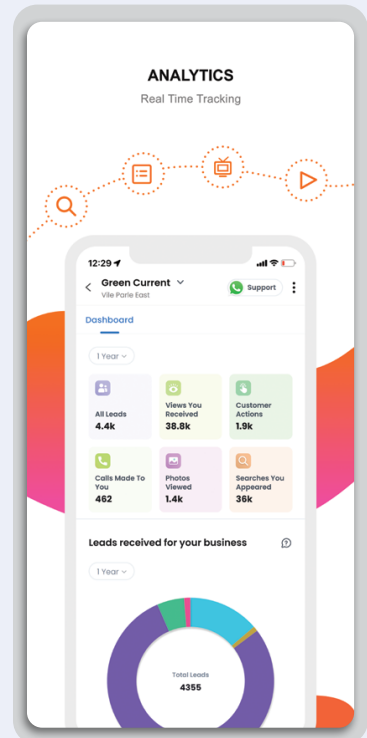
ANALYTICS

Real Time Tracking

12:29

Green Current

Vile Parle East

Support

Dashboard

1 Year

| All Leads 4.4k | Views You Received 38.8k | Customer Actions 1.9k |
|---|---|---|
| Calls Made To You 462 | Photos Viewed 1.4k | Searches You Appeared 36k |

Leads received for your business

1 Year

Total Leads

4355